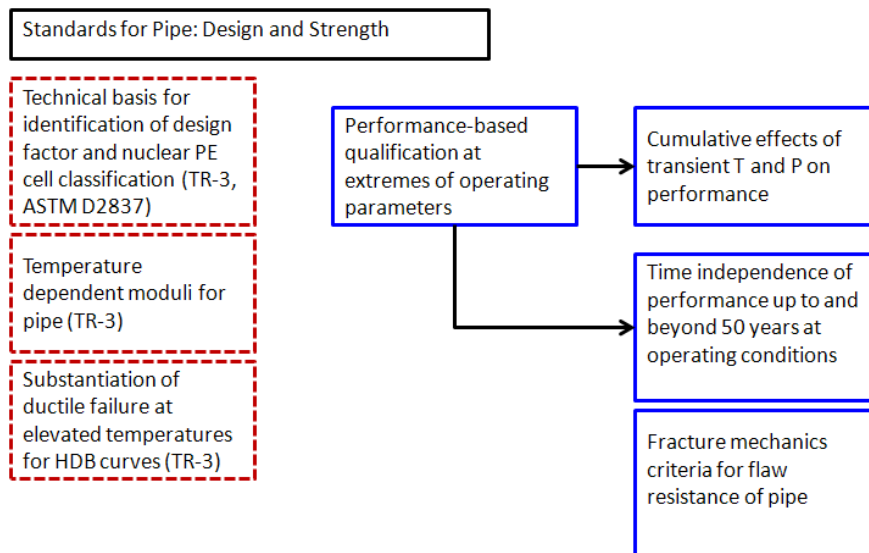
Standards for Pipe: Design and Strength

Technical basis for identification of design factor and nuclear PE cell classification (TR-3, ASTM D2837)

Temperature dependent moduli for pipe (TR-3)

Substantiation of ductile failure at elevated temperatures for HDB curves (TR-3)

Performance-based qualification at extremes of operating parameters

Cumulative effects of transient T and P on performance

Time independence of performance up to and beyond 50 years at operating conditions

Fracture mechanics criteria for flaw resistance of pipe